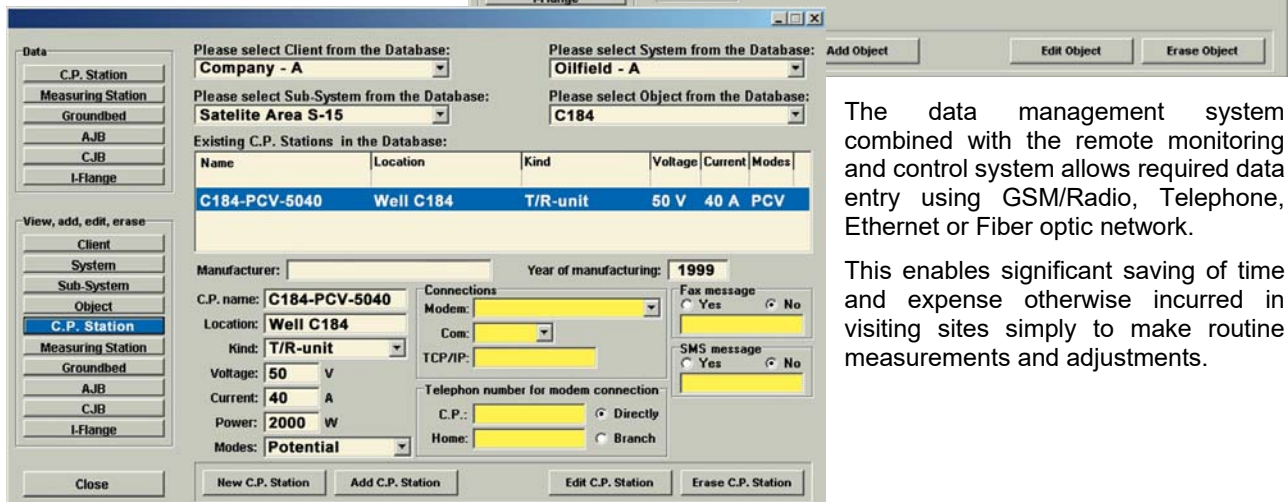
I-Flange

Add Object
Edit Object
Erase Object

Data
C.P. Station
Measuring Station
Groundbed
AJB
CJB
I-Flange

View, add, edit, erase
Client
System
Sub-System
Object
C.P. Station
Measuring Station
Groundbed
AJB
CJB
I-Flange

Close

Please select Client from the Database:
Company - A
Please select System from the Database:
Oilfield - A
Please select Sub-System from the Database:
Satelite Area S-15
Please select Object from the Database:
C184

Existing C.P. Stations in the Database:

| Name | Location | Kind | Voltage | Current | Modes |
|---|---|---|---|---|---|
| C184-PCV-5040 | Well C184 | T/R-unit | 50 V | 40 A | PCV |

Manufacturer:
Year of manufacturing: 1999

C.P. name: C184-PCV-5040
Location: Well C184
Kind: T/R-unit
Voltage: 50 V
Current: 40 A
Power: 2000 W
Modes: Potential

Connections
Modem:
Com:
TCP/IP:

Fax message
Yes
No

SMS message
Yes
No

Telephon number for modem connection
C.P.:
Directly
Home:
Branch

New C.P. Station
Add C.P. Station
Edit C.P. Station
Erase C.P. Station

The data management system combined with the remote monitoring and control system allows required data entry using GSM/Radio, Telephone, Ethernet or Fiber optic network.

This enables significant saving of time and expense otherwise incurred in visiting sites simply to make routine measurements and adjustments.